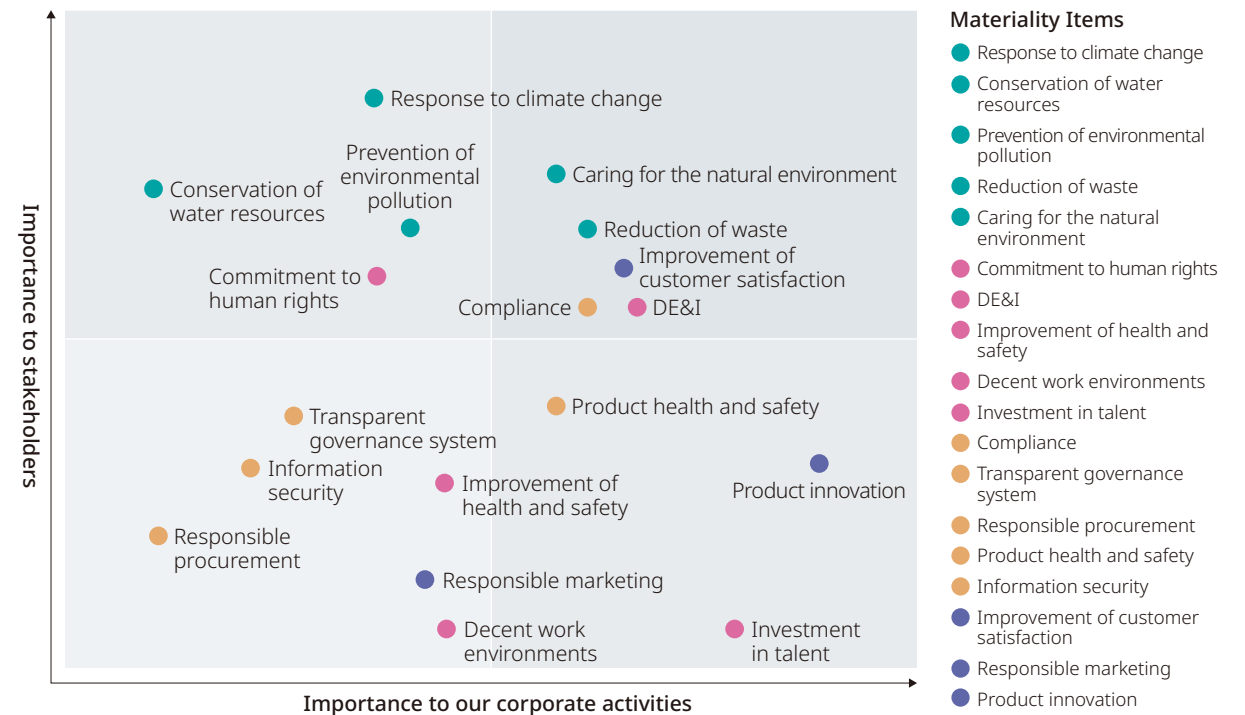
Response to climate change

Prevention of environmental pollution

Caring for the natural environment

Conservation of water resources

Reduction of waste

Improvement of customer satisfaction

Commitment to human rights

Compliance

DE&I

Product health and safety

Transparent governance system

Information security

Product innovation

Improvement of health and safety

Responsible procurement

Responsible marketing

Decent work environments

Investment in talent

Importance to stakeholders

Importance to our corporate activities

Materiality Items
Response to climate change
Conservation of water resources
Prevention of environmental pollution
Reduction of waste
Caring for the natural environment
Commitment to human rights
DE&I
Improvement of health and safety
Decent work environments
Investment in talent
Compliance
Transparent governance system
Responsible procurement
Product health and safety
Information security
Improvement of customer satisfaction
Responsible marketing
Product innovation